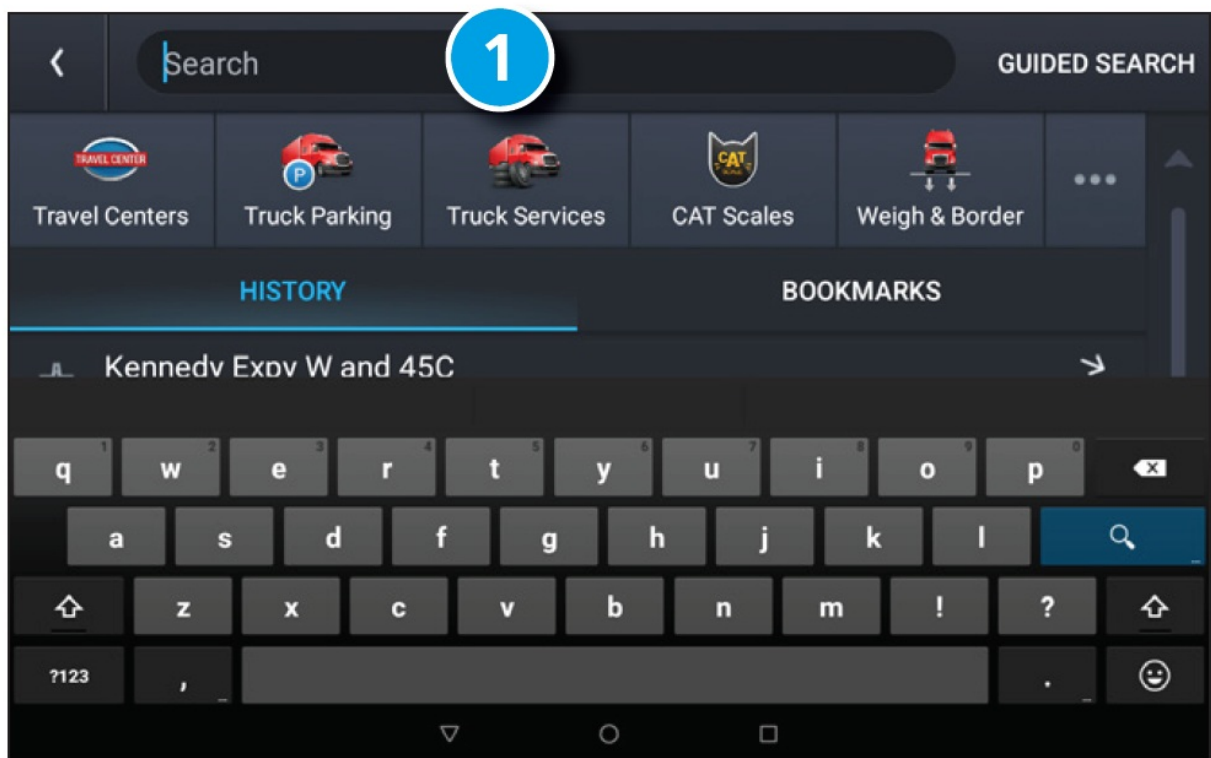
Search

1

GUIDED SEARCH

TRAVEL CENTER

Travel Centers

P

Truck Parking

Truck Services

CAT

CAT Scales

Weigh & Border

HISTORY

BOOKMARKS

Kennedy Expy W and 45C

q 1 w 2 e 3 r 4 t 5 y 6 u 7 i 8 o 9 p 0

a s d f g h j k l

z x c v b n m ! ?

?123 , .